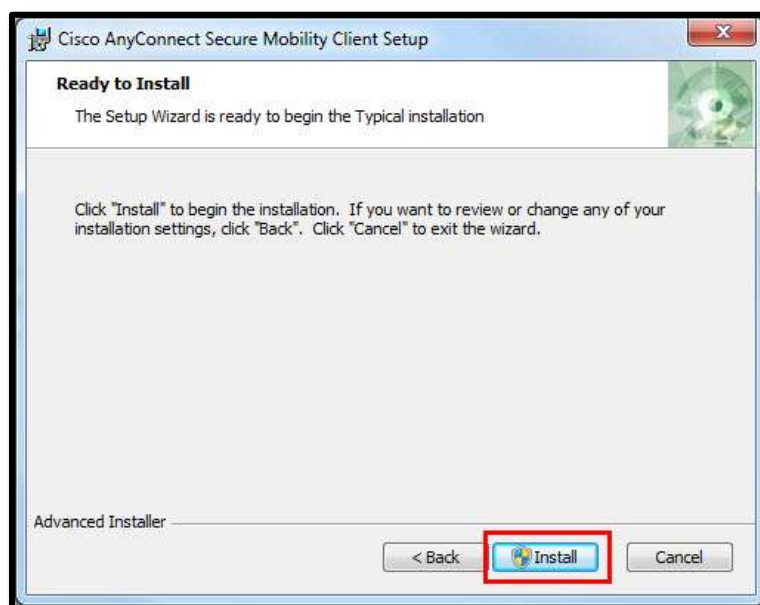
Cisco AnyConnect Secure Mobility Client Setup

Ready to Install

The Setup Wizard is ready to begin the Typical installation

Click "Install" to begin the installation. If you want to review or change any of your installation settings, click "Back". Click "Cancel" to exit the wizard.

Advanced Installer

< Back

Install

Cancel